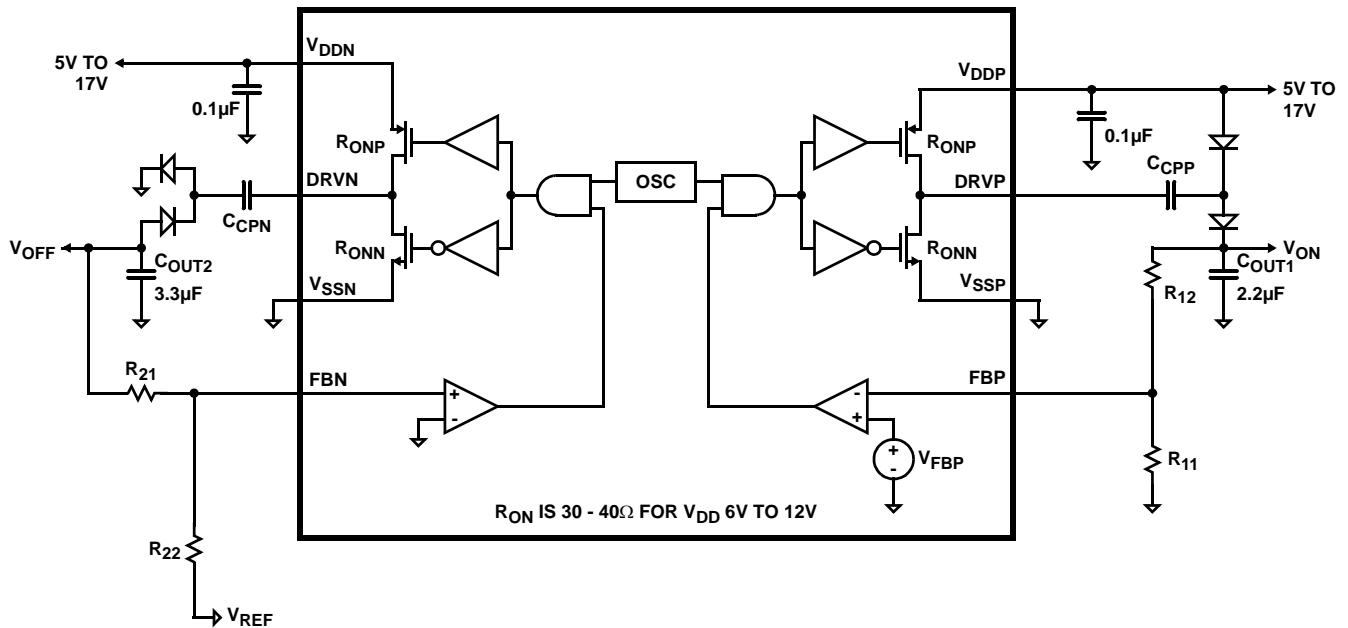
5V TO 17V

$V_{DDN}$

0.1µF

$R_{ONP}$

DRVN

$C_{CPN}$

$R_{ONN}$

$V_{OFF}$

$C_{OUT2}$

3.3µF

$V_{SSN}$

OSC

$V_{DDP}$

5V TO 17V

0.1µF

$R_{ONP}$

$C_{CPP}$

DRVP

$R_{ONN}$

$V_{ON}$

$C_{OUT1}$

$V_{SSP}$

$R_{12}$

2.2µF

$R_{21}$

FBN

+

-

FBP

-

+

+

-

$V_{FBP}$

$R_{11}$

$R_{ON}$ IS 30 - 40Ω FOR $V_{DD}$ 6V TO 12V

$R_{22}$

$V_{REF}$